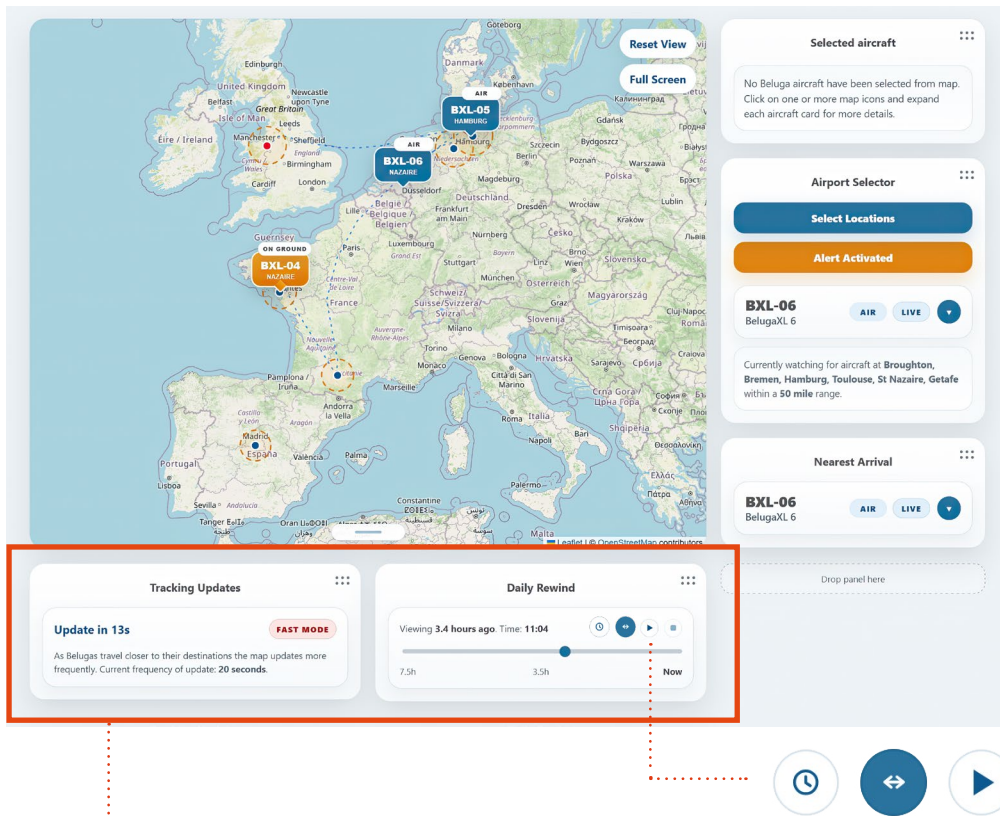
Reset View
Full Screen

Edinburgh
United Kingdom
Newcastle upon Tyne
Belfast
Great Britain
Isle of Man
Leeds
Éire / Ireland
Manchester
Sheffield
Wales
Birmingham
Cardiff
London
Danmark
København
Hamburg
Szczecin
Gdańsk
Bydgoszcz
Warszawa
Polska
Nederland
Düsseldorf
Deutschland
Dresden
Lille
België / Belgique / Belgien
Frankfurt am Main
Praha
Česko
Luxembourg
Nürnberg
Paris
Stuttgart
München
Slovensko
Österreich
Magyarország
France
Suisse/Schweiz/Svizzera/Svizra
Slovenija
Milano
Hrvatska
Genova
Bologna
Monaco
Marseille
Pamplona / Iruña
Andorra la Vella
Italia
Roma
Napoli
Crna Gora
Shqipëria
Madrid
España
Portugal
Palma
Sevilla
Tanger
Palermo
Constantine
Ελλάς
Србија

AIR
BXL-05
HAMBURG
AIR
BXL-06
NAZAIRE
ON GROUND
BXL-04
NAZAIRE

Leaflet | © OpenStreetMap contributors

Selected aircraft
No Beluga aircraft have been selected from map. Click on one or more map icons and expand each aircraft card for more details.

Airport Selector
Select Locations
Alert Activated
BXL-06
BelugaXL 6
AIR
LIVE
Currently watching for aircraft at Broughton, Bremen, Hamburg, Toulouse, St Nazaire, Getafe within a 50 mile range.

Nearest Arrival
BXL-06
BelugaXL 6
AIR
LIVE

Drop panel here

Tracking Updates
Update in 13s
FAST MODE
As Belugas travel closer to their destinations the map updates more frequently. Current frequency of update: 20 seconds.

Daily Rewind
Viewing 3.4 hours ago. Time: 11:04
7.5h
3.5h
Now